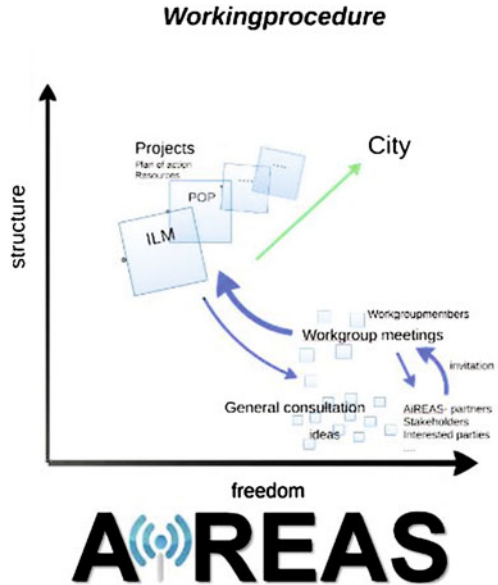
Workingprocedure

structure

Projects
Plan of action
Resources

POP

....

ILM

City

Workgroupmembers

Workgroup meetings

invitation

General consultation

ideas

AiREAS- partners
Stakeholders
Interested parties
....

freedom

AiREAS